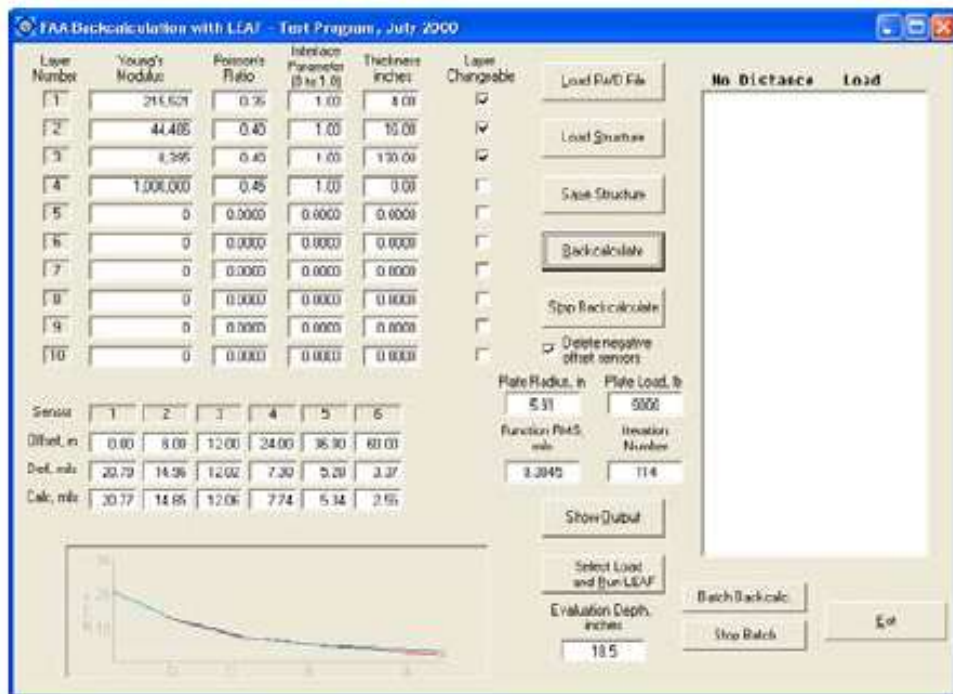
FAA Backcalculation with LEAF - Test Program, July 2000

| Layer Number | Young's Modulus | Poisson's Ratio | Interface Parameter (0 to 1.0) | Thickness inches | Layer Changeable |
|---|---|---|---|---|---|
| 1 | 215,521 | 0.35 | 1.00 | 8.00 | ☑ |
| 2 | 44,485 | 0.40 | 1.00 | 10.00 | ☑ |
| 3 | 4,395 | 0.45 | 1.00 | 130.00 | ☑ |
| 4 | 1,000,000 | 0.45 | 1.00 | 0.00 | ☐ |
| 5 | 0 | 0.0000 | 0.0000 | 0.0000 | ☐ |
| 6 | 0 | 0.0000 | 0.0000 | 0.0000 | ☐ |
| 7 | 0 | 0.0000 | 0.0000 | 0.0000 | ☐ |
| 8 | 0 | 0.0000 | 0.0000 | 0.0000 | ☐ |
| 9 | 0 | 0.0000 | 0.0000 | 0.0000 | ☐ |
| 10 | 0 | 0.0000 | 0.0000 | 0.0000 | ☐ |

Load Rd/D File
Load Structure
Save Structure
Backcalculate
Stop Backcalculate
Delete negative offset sensors

No Distance Load

| Sensor | 1 | 2 | 3 | 4 | 5 | 6 |
|---|---|---|---|---|---|---|
| Offset, in | 0.00 | 8.00 | 12.00 | 24.00 | 36.00 | 60.00 |
| Defl, mils | 20.79 | 14.56 | 12.02 | 7.30 | 5.20 | 3.37 |
| Calc, mils | 20.77 | 14.85 | 12.06 | 7.74 | 5.34 | 2.55 |

Plate Radius, in
5.91
Plate Load, lb
5000
Function RMS, mils
0.3845
Iteration Number
114

Show Output
Select Load and Run LEAF
Evaluation Depth, inches
18.5
Batch Backcalc
Stop Batch
Exit

30
20
10
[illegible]